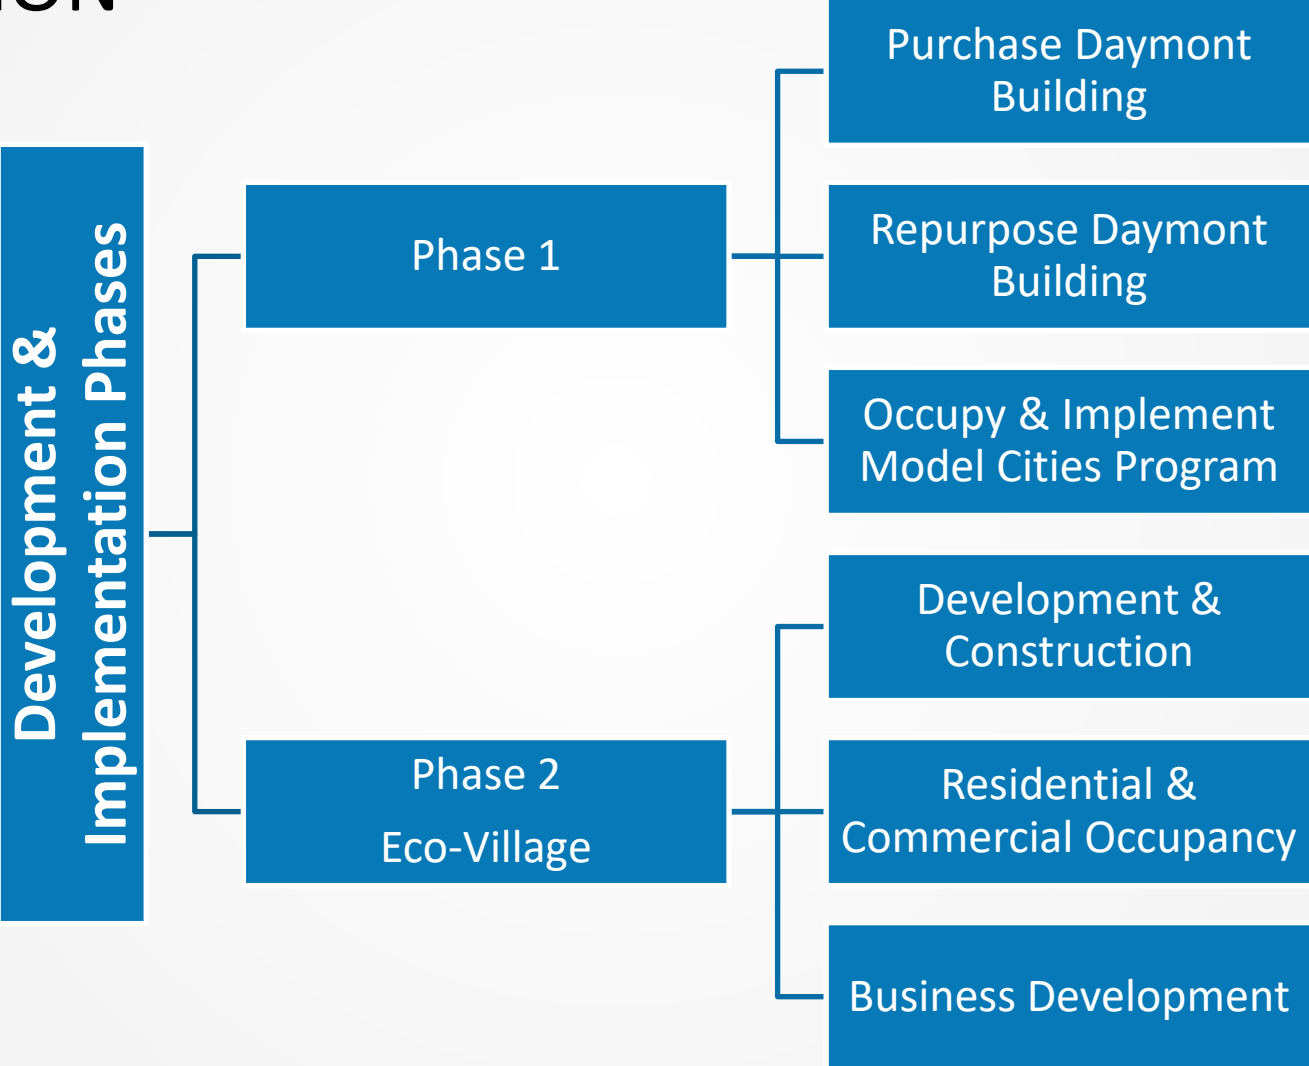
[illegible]

Development & Implementation Phases

Phase 1

Purchase Daymont Building

Repurpose Daymont Building

Occupy & Implement Model Cities Program

Phase 2

Eco-Village

Development & Construction

Residential & Commercial Occupancy

Business Development